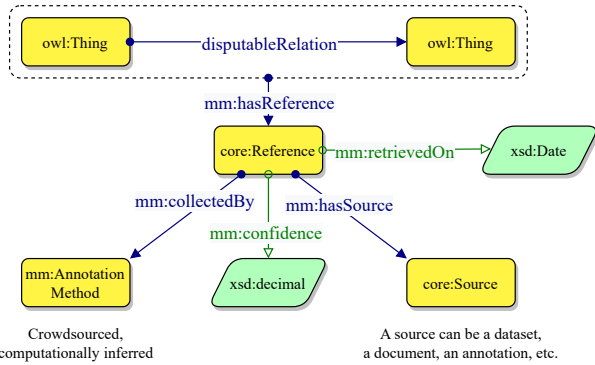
owl:Thing

disputableRelation

owl:Thing

mm:hasReference

core:Reference

mm:retrievedOn

xsd:Date

mm:collectedBy

mm:hasSource

mm:confidence

mm:Annotation Method

xsd:decimal

core:Source

Crowdsourced, computationally inferred

A source can be a dataset, a document, an annotation, etc.